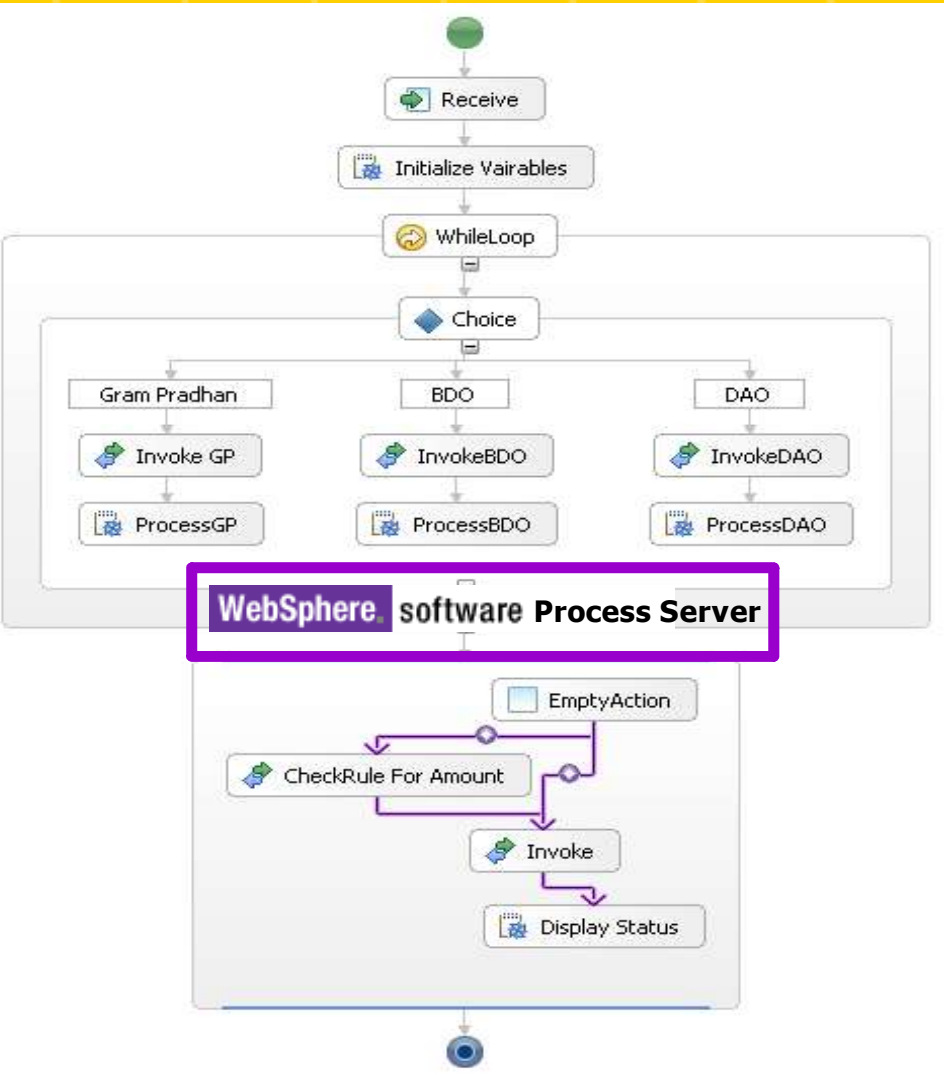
Receive

Initialize Vairables

WhileLoop

Choice

Gram Pradhan

BDO

DAO

Invoke GP

InvokeBDO

InvokeDAO

ProcessGP

ProcessBDO

ProcessDAO

WebSphere. software Process Server

EmptyAction

CheckRule For Amount

Invoke

Display Status